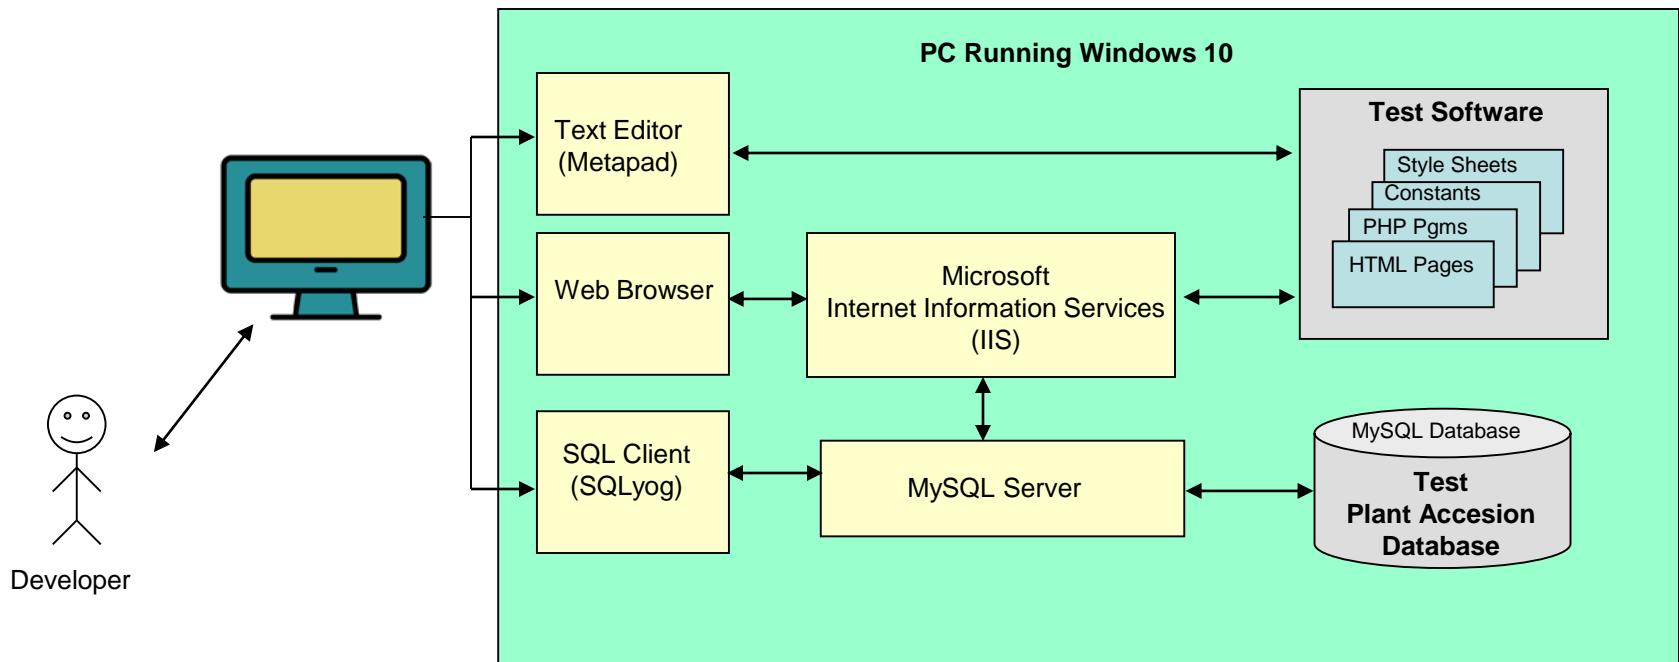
PC Running Windows 10

Text Editor (Metapad)

Test Software

Style Sheets

Constants

PHP Pgms

HTML Pages

Web Browser

Microsoft Internet Information Services (IIS)

SQL Client (SQLyog)

MySQL Server

MySQL Database

Test Plant Accesion Database

Developer